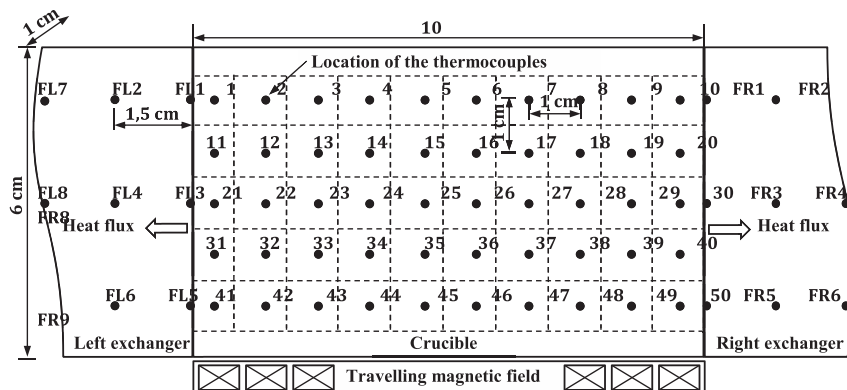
1 cm
10
Location of the thermocouples
6 cm
FL7 FL2 FL1 1 2 3 4 5 6 7 8 9 10 FR1 FR2
1,5 cm
1 cm
1 cm
11 12 13 14 15 16 17 18 19 20
FL8 FL4 FL3 21 22 23 24 25 26 27 28 29 30 FR3 FR4
FR8
Heat flux
Heat flux
31 32 33 34 35 36 37 38 39 40
FL6 FL5 41 42 43 44 45 46 47 48 49 50 FR5 FR6
FR9
Left exchanger
Crucible
Right exchanger
Travelling magnetic field